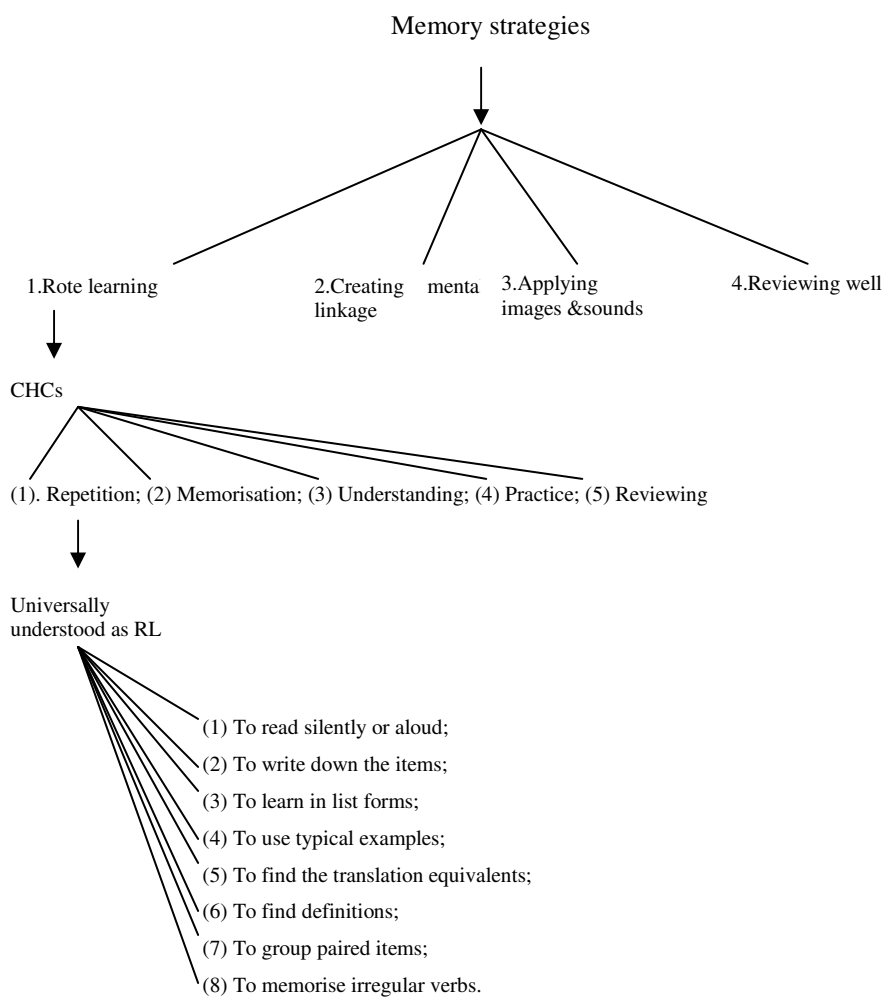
Memory strategies

1.Rote learning

2.Creating linkage

menta

3.Applying images &sounds

4.Reviewing well

CHCs

(1). Repetition; (2) Memorisation; (3) Understanding; (4) Practice; (5) Reviewing

Universally understood as RL

(1) To read silently or aloud;

(2) To write down the items;

(3) To learn in list forms;

(4) To use typical examples;

(5) To find the translation equivalents;

(6) To find definitions;

(7) To group paired items;

(8) To memorise irregular verbs.